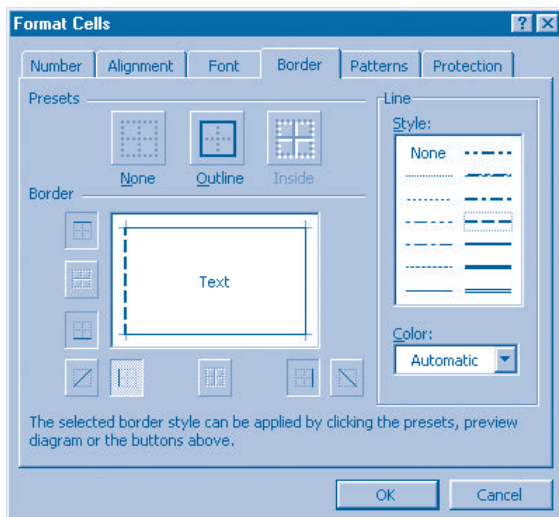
Format Cells

? X

Number | Alignment | Font | Border | Patterns | Protection

Presets

None

Outline

Inside

Border

Text

Line

Style:

None

Color:

Automatic

The selected border style can be applied by clicking the presets, preview diagram or the buttons above.

OK

Cancel